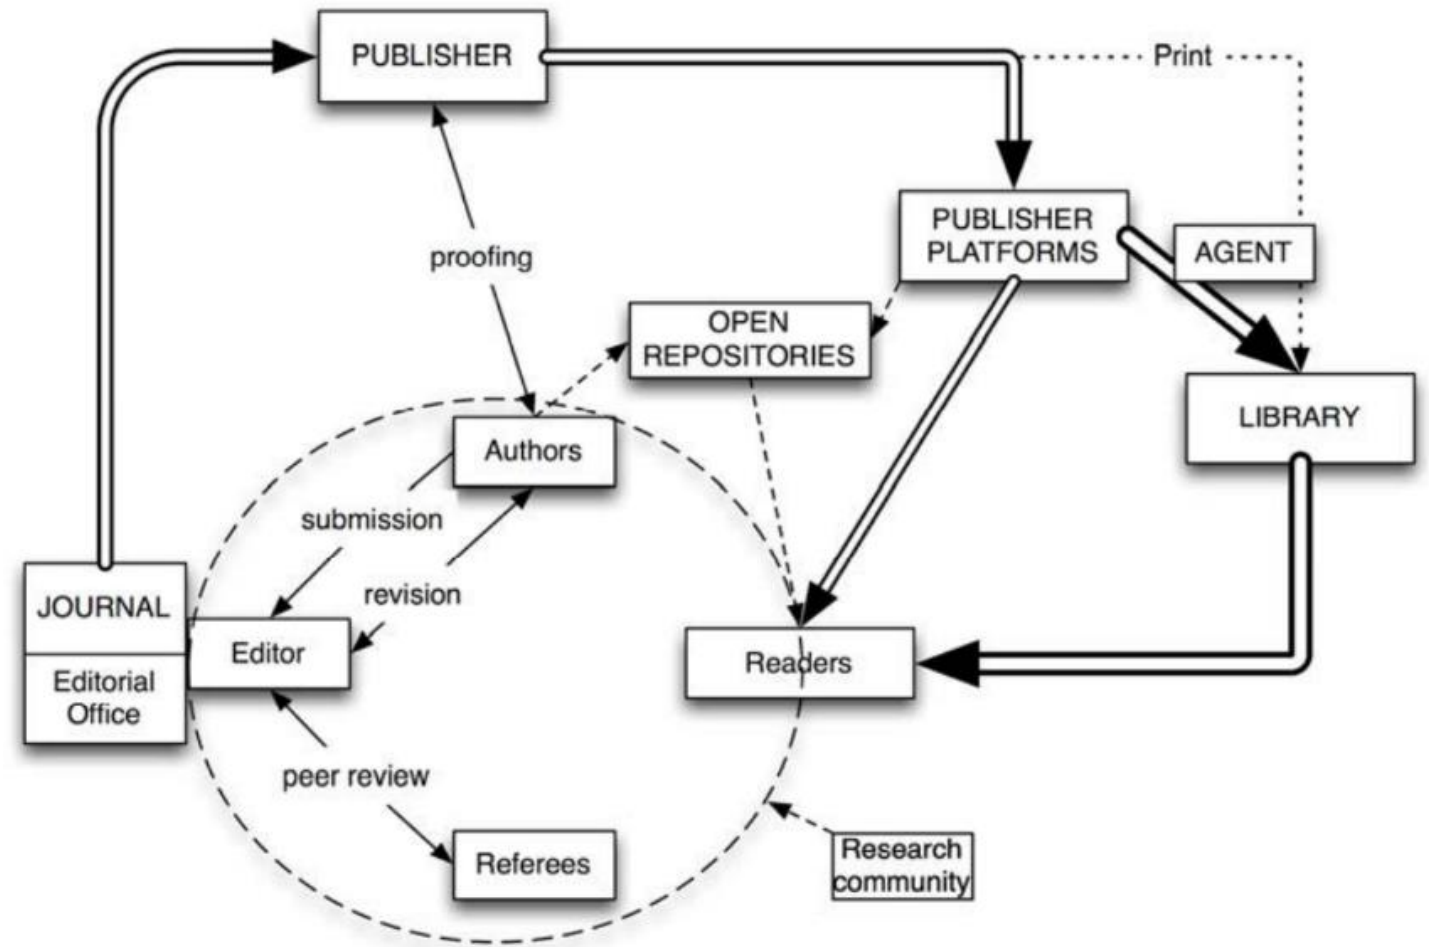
PUBLISHER

Print

PUBLISHER PLATFORMS

AGENT

proofing

OPEN REPOSITORIES

LIBRARY

Authors

submission

revision

JOURNAL

Editorial Office

Editor

Readers

peer review

Referees

Research community